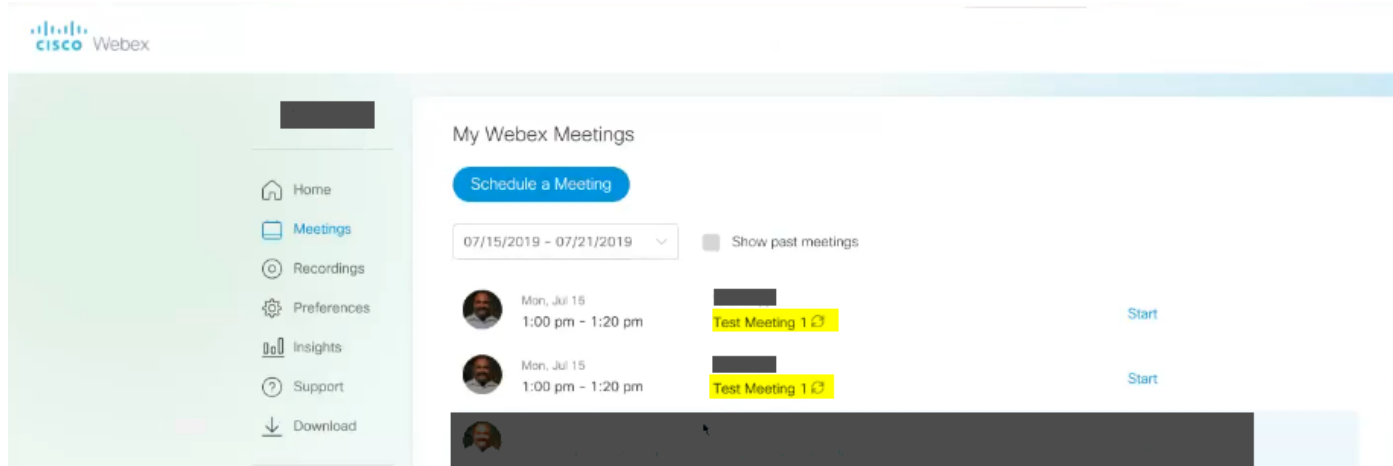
cisco Webex

Home
Meetings
Recordings
Preferences
Insights
Support
Download

My Webex Meetings

Schedule a Meeting

07/15/2019 - 07/21/2019

Show past meetings

Mon, Jul 15
1:00 pm - 1:20 pm
Test Meeting 1
Start

Mon, Jul 15
1:00 pm - 1:20 pm
Test Meeting 1
Start